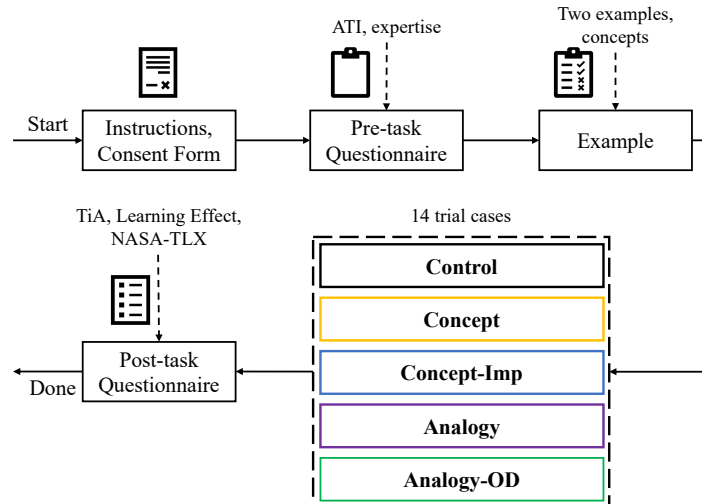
ATI, expertise

Two examples, concepts

Start

Instructions, Consent Form

Pre-task Questionnaire

Example

TiA, Learning Effect, NASA-TLX

14 trial cases

Control

Concept

Concept-Imp

Analogy

Analogy-OD

Post-task Questionnaire

Done